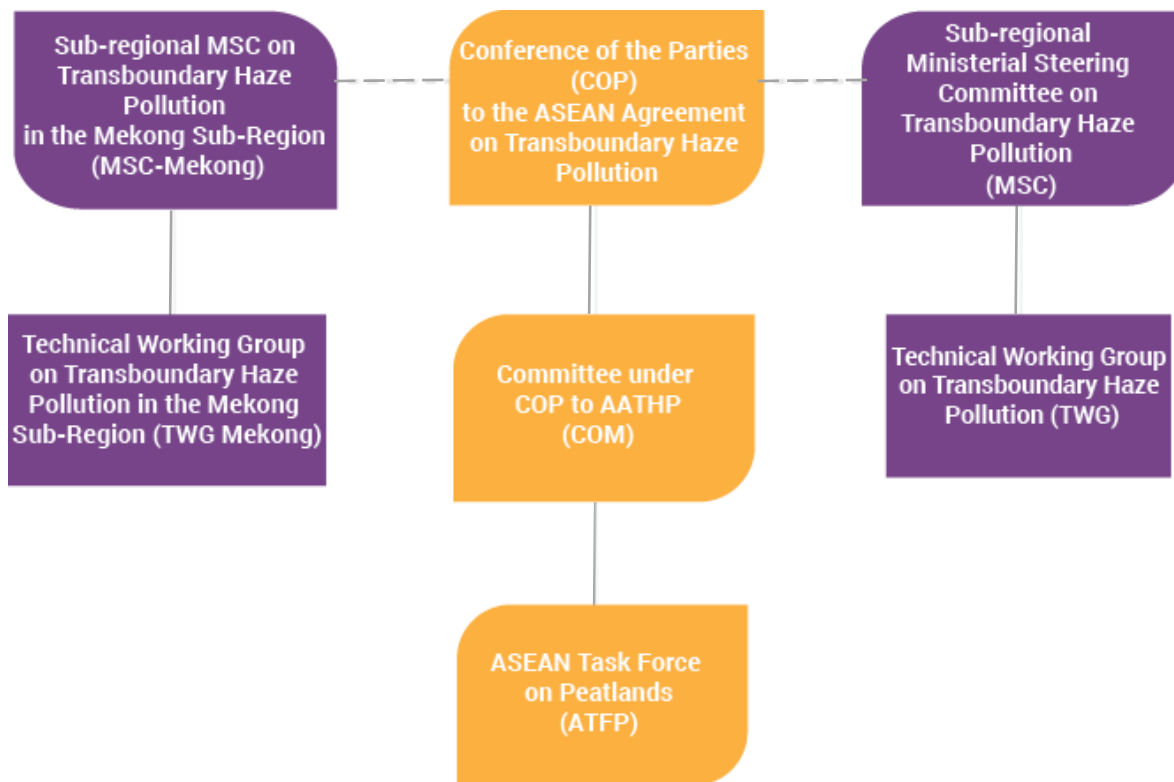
Sub-regional MSC on Transboundary Haze Pollution in the Mekong Sub-Region (MSC-Mekong)

Conference of the Parties (COP) to the ASEAN Agreement on Transboundary Haze Pollution

Sub-regional Ministerial Steering Committee on Transboundary Haze Pollution (MSC)

Technical Working Group on Transboundary Haze Pollution in the Mekong Sub-Region (TWG Mekong)

Committee under COP to AATHP (COM)

Technical Working Group on Transboundary Haze Pollution (TWG)

ASEAN Task Force on Peatlands (ATFP)